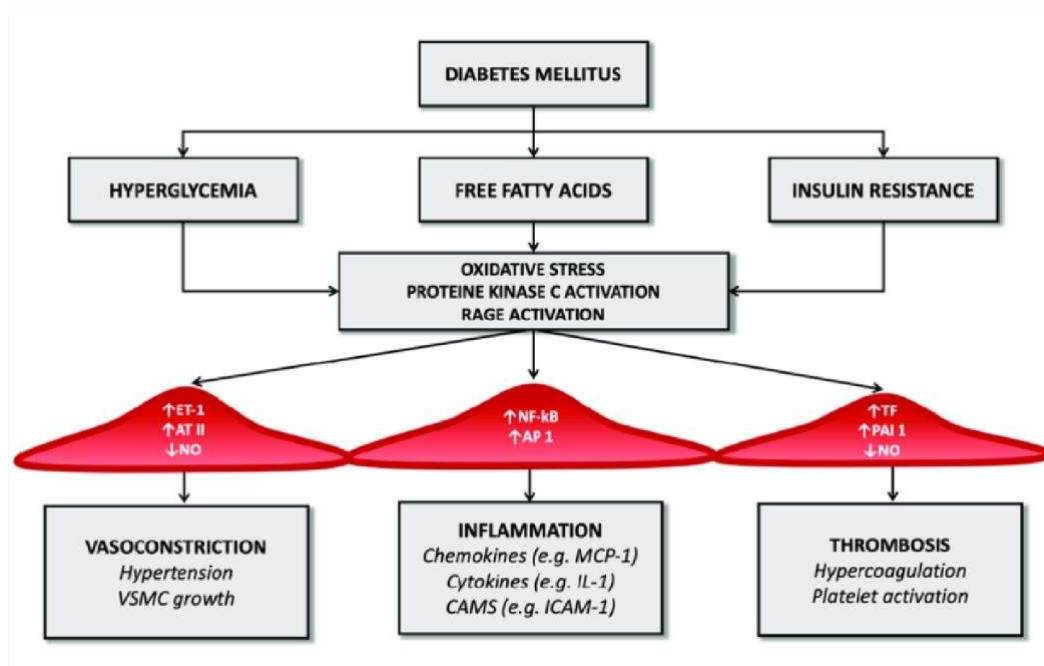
DIABETES MELLITUS

HYPERGLYCEMIA

FREE FATTY ACIDS

INSULIN RESISTANCE

OXIDATIVE STRESS
PROTEINE KINASE C ACTIVATION
RAGE ACTIVATION

↑ET-1
↑AT II
↓NO

↑NF-kB
↑AP 1

↑TF
↑PAI 1
↓NO

VASOCONSTRICTION
Hypertension
VSMC growth

INFLAMMATION
Chemokines (e.g. MCP-1)
Cytokines (e.g. IL-1)
CAMS (e.g. ICAM-1)

THROMBOSIS
Hypercoagulation
Platelet activation